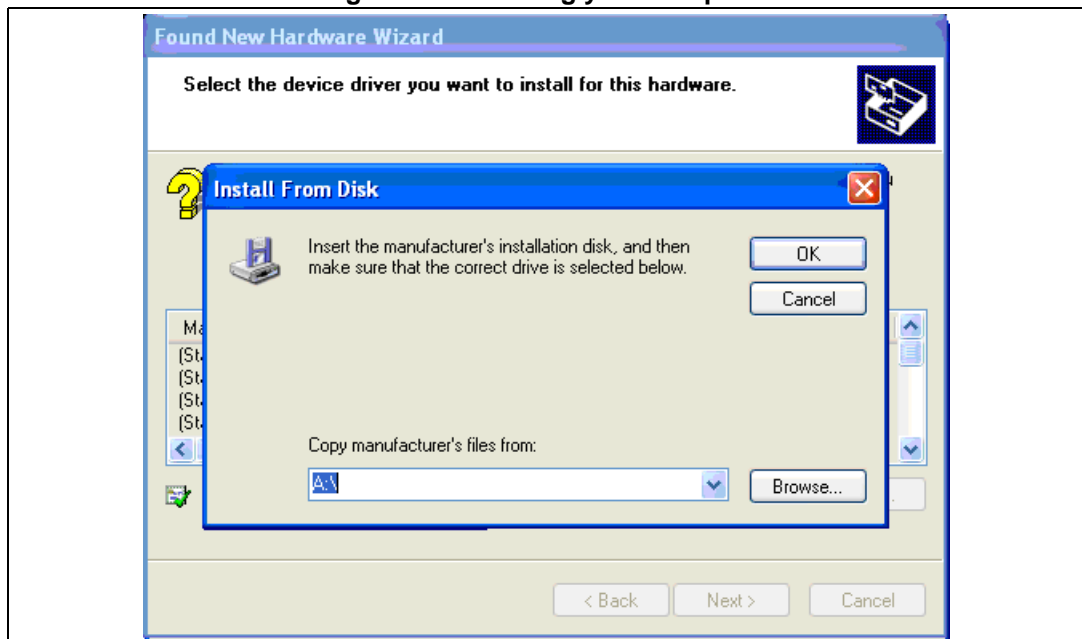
Found New Hardware Wizard

Select the device driver you want to install for this hardware.

Install From Disk

Insert the manufacturer's installation disk, and then make sure that the correct drive is selected below.

OK

Cancel

Ma
(St
(St
(St
(St

Copy manufacturer's files from:

A:\

Browse...

< Back

Next >

Cancel